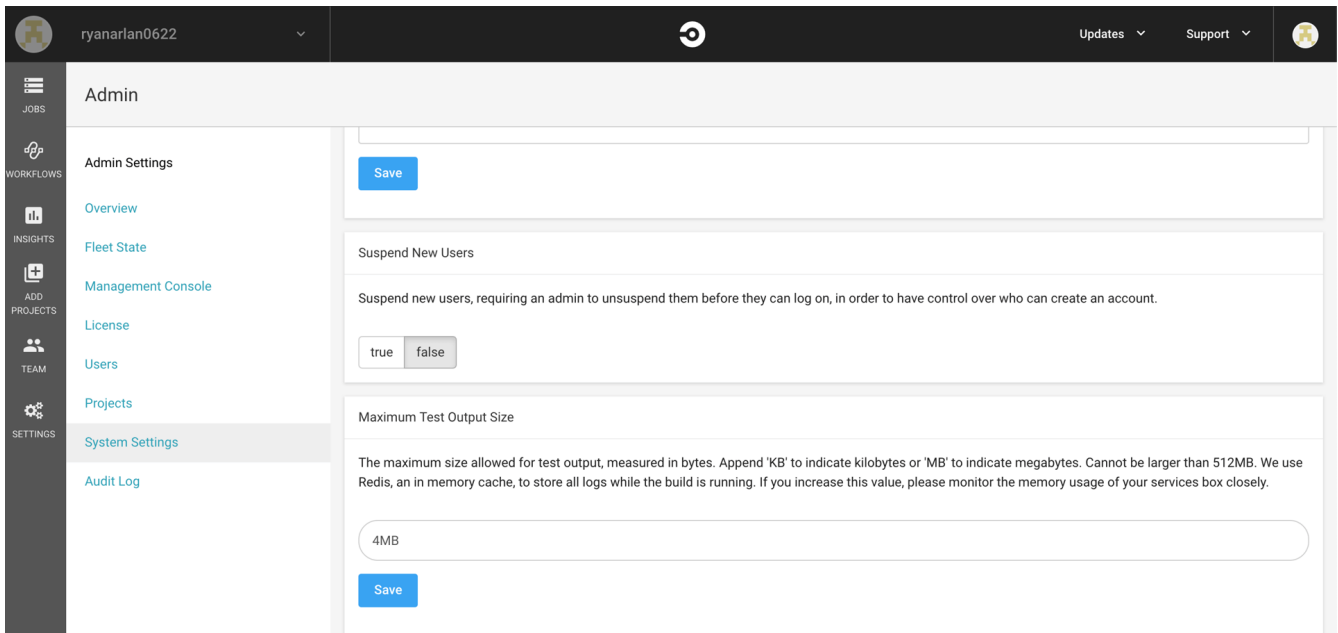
ryanarlan0622

Updates

Support

JOBS

WORKFLOWS

INSIGHTS

ADD PROJECTS

TEAM

SETTINGS

Admin

Admin Settings

Overview

Fleet State

Management Console

License

Users

Projects

System Settings

Audit Log

Save

Suspend New Users

Suspend new users, requiring an admin to unsuspend them before they can log on, in order to have control over who can create an account.

true false

Maximum Test Output Size

The maximum size allowed for test output, measured in bytes. Append 'KB' to indicate kilobytes or 'MB' to indicate megabytes. Cannot be larger than 512MB. We use Redis, an in memory cache, to store all logs while the build is running. If you increase this value, please monitor the memory usage of your services box closely.

4MB

Save